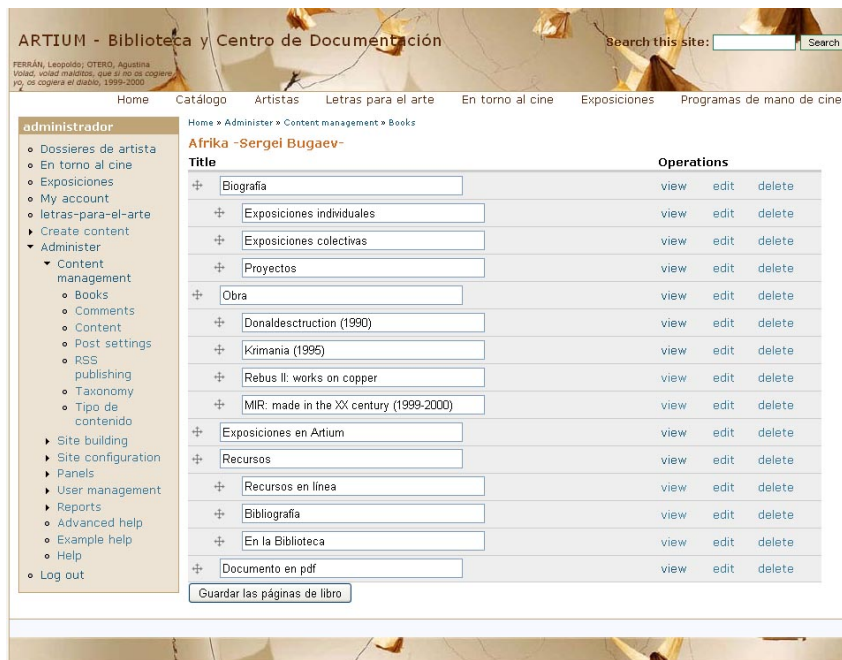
ARTIUM - Biblioteca y Centro de Documentación

FERRÁN, Leopoldo; OTERO, Agustina
Volad, volad malditos, que si no os cogiera yo, os cogiera el diablo, 1999-2000

Search this site: Search

Home Catálogo Artistas Letras para el arte En torno al cine Exposiciones Programas de mano de cine

administrador

- Dossieres de artista
- En torno al cine
- Exposiciones
- My account
- letras-para-el-arte
- Create content
- Administer
  - Content management
    - Books
    - Comments
    - Content
    - Post settings
    - RSS publishing
    - Taxonomy
    - Tipo de contenido
  - Site building
  - Site configuration
  - Panels
  - User management
  - Reports
  - Advanced help
  - Example help
  - Help
- Log out

Home » Administer » Content management » Books

Afrika -Sergei Bugaev-

| Title | Operations | | |
|---|---|---|---|
| Biografía | view | edit | delete |
| Exposiciones individuales | view | edit | delete |
| Exposiciones colectivas | view | edit | delete |
| Proyectos | view | edit | delete |
| Obra | view | edit | delete |
| Donaldesctruction (1990) | view | edit | delete |
| Krimania (1995) | view | edit | delete |
| Rebus II: works on copper | view | edit | delete |
| MIR: made in the XX century (1999-2000) | view | edit | delete |
| Exposiciones en Artium | view | edit | delete |
| Recursos | view | edit | delete |
| Recursos en línea | view | edit | delete |
| Bibliografía | view | edit | delete |
| En la Biblioteca | view | edit | delete |
| Documento en pdf | view | edit | delete |

Guardar las páginas de libro